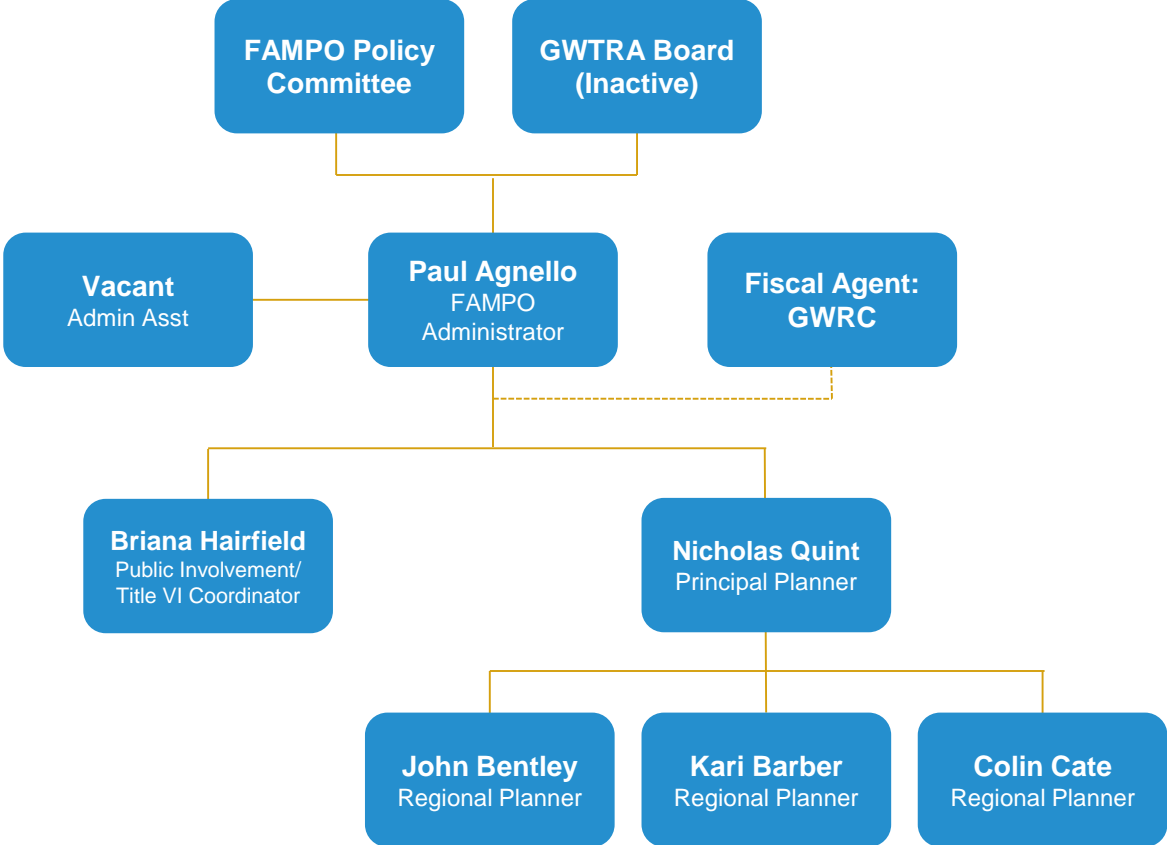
FAMPO Policy Committee

GWTRA Board (Inactive)

Vacant
Admin Asst

Paul Agnello
FAMPO Administrator

Fiscal Agent: GWRC

Briana Hairfield
Public Involvement/ Title VI Coordinator

Nicholas Quint
Principal Planner

John Bentley
Regional Planner

Kari Barber
Regional Planner

Colin Cate
Regional Planner